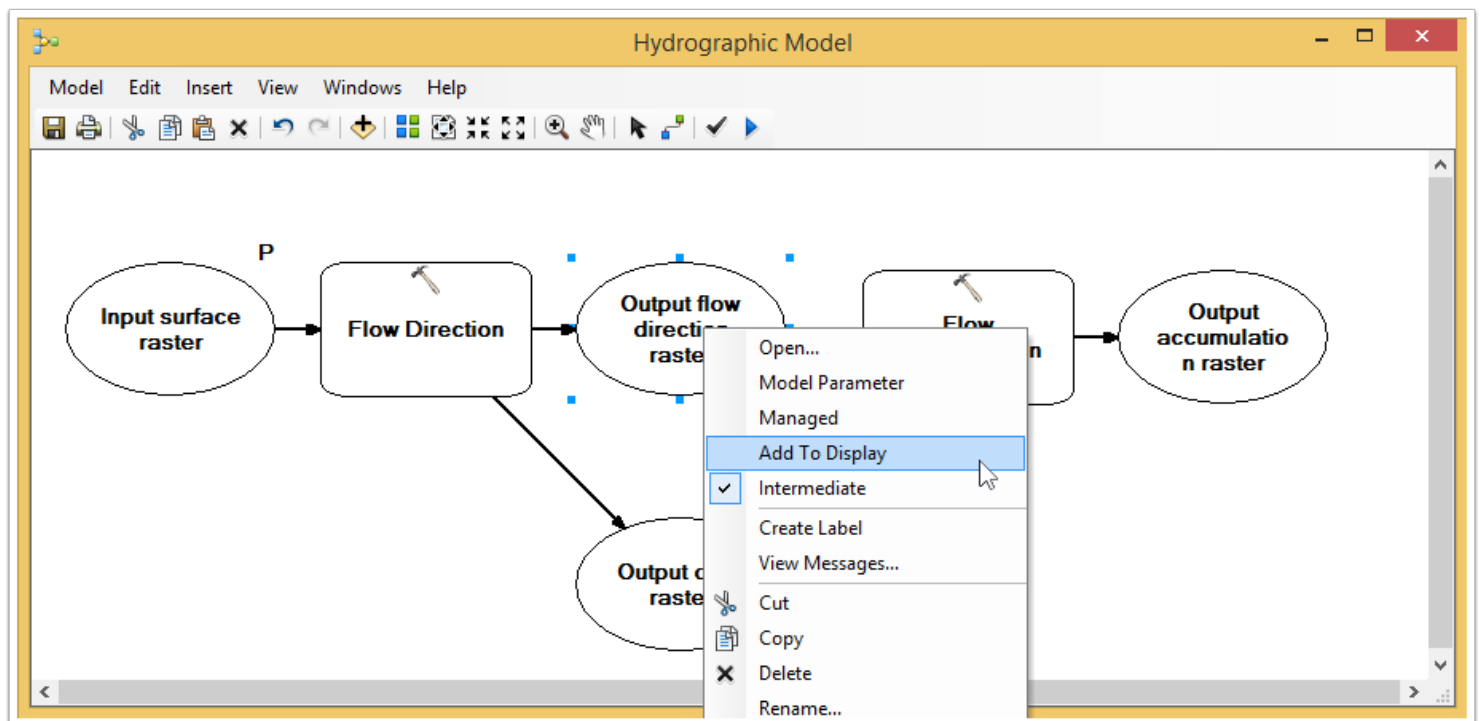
Hydrographic Model

Model Edit Insert View Windows Help

P

Input surface raster

Flow Direction

Output flow directio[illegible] raste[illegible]

Flow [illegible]n

Output accumulation raster

Output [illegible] raste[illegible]

Open...
Model Parameter
Managed
Add To Display
Intermediate
Create Label
View Messages...
Cut
Copy
Delete
Rename...